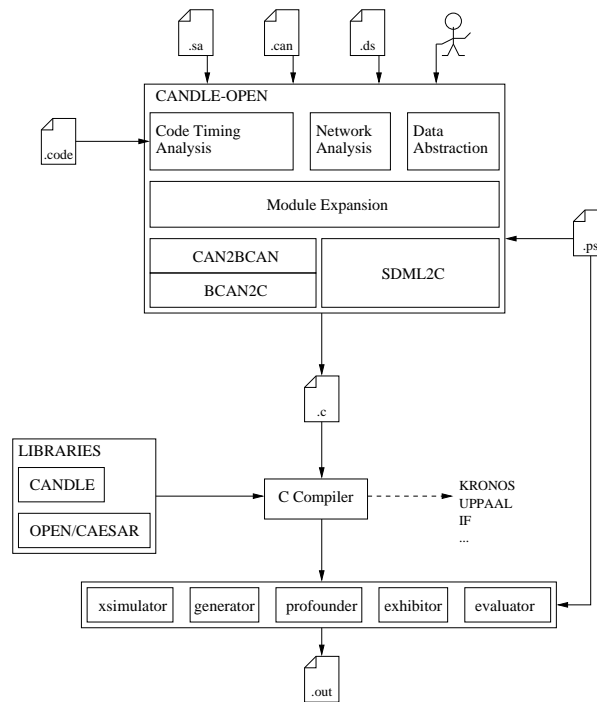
.sa

.can

.ds

CANDLE-OPEN

.code

Code Timing Analysis

Network Analysis

Data Abstraction

Module Expansion

.ps

CAN2BCAN

BCAN2C

SDML2C

.c

LIBRARIES

CANDLE

OPEN/CAESAR

C Compiler

KRONOS
UPPAAL
IF
...

xsimulator

generator

profounder

exhibitor

evaluator

.out